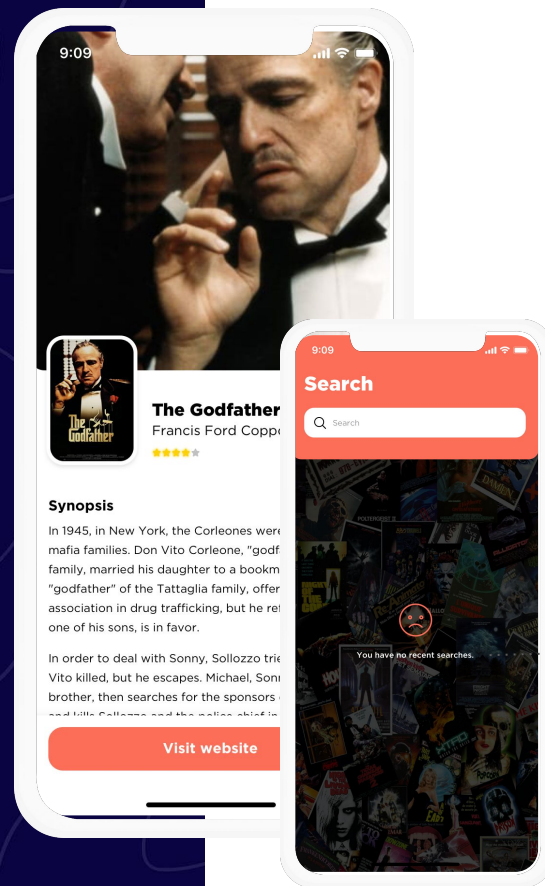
9:09

The Godfather
Francis Ford Coppo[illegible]

Synopsis
In 1945, in New York, the Corleones were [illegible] mafia families. Don Vito Corleone, "godf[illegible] family, married his daughter to a bookm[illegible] "godfather" of the Tattaglia family, offer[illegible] association in drug trafficking, but he ref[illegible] one of his sons, is in favor.

In order to deal with Sonny, Sollozzo trie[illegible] Vito killed, but he escapes. Michael, Sonn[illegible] brother, then searches for the sponsors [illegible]

Visit website

9:09
Search
Search
You have no recent searches.